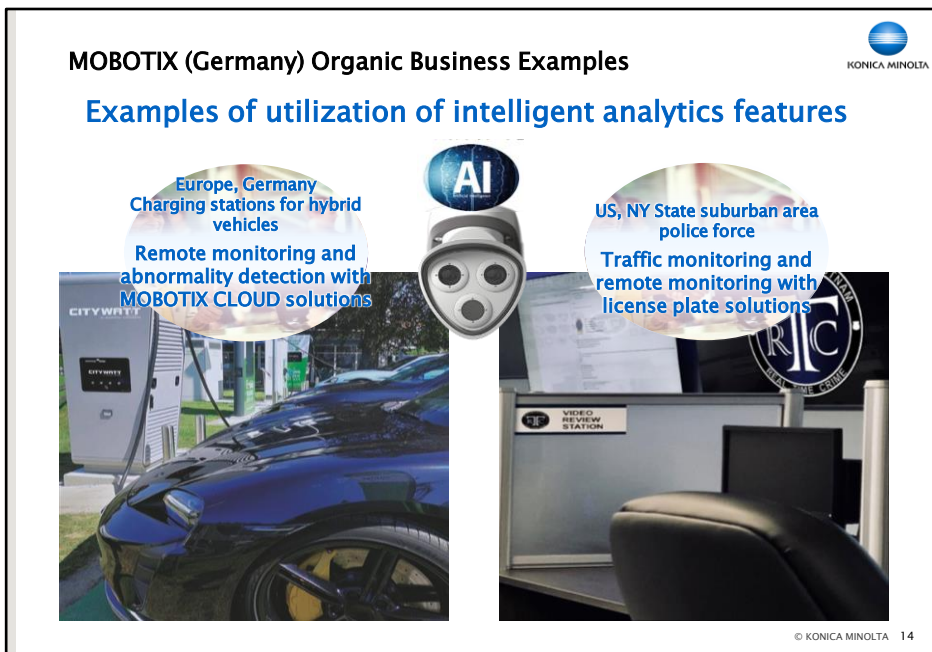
MOBOTIX (Germany) Organic Business Examples

KONICA MINOLTA

Examples of utilization of intelligent analytics features

AI

Europe, Germany
Charging stations for hybrid vehicles

Remote monitoring and abnormality detection with MOBOTIX CLOUD solutions

CITYWATT

CITYWATT

US, NY State suburban area police force

Traffic monitoring and remote monitoring with license plate solutions

RTC

REAL TIME CRIME

VIDEO REVIEW STATION

© KONICA MINOLTA 14